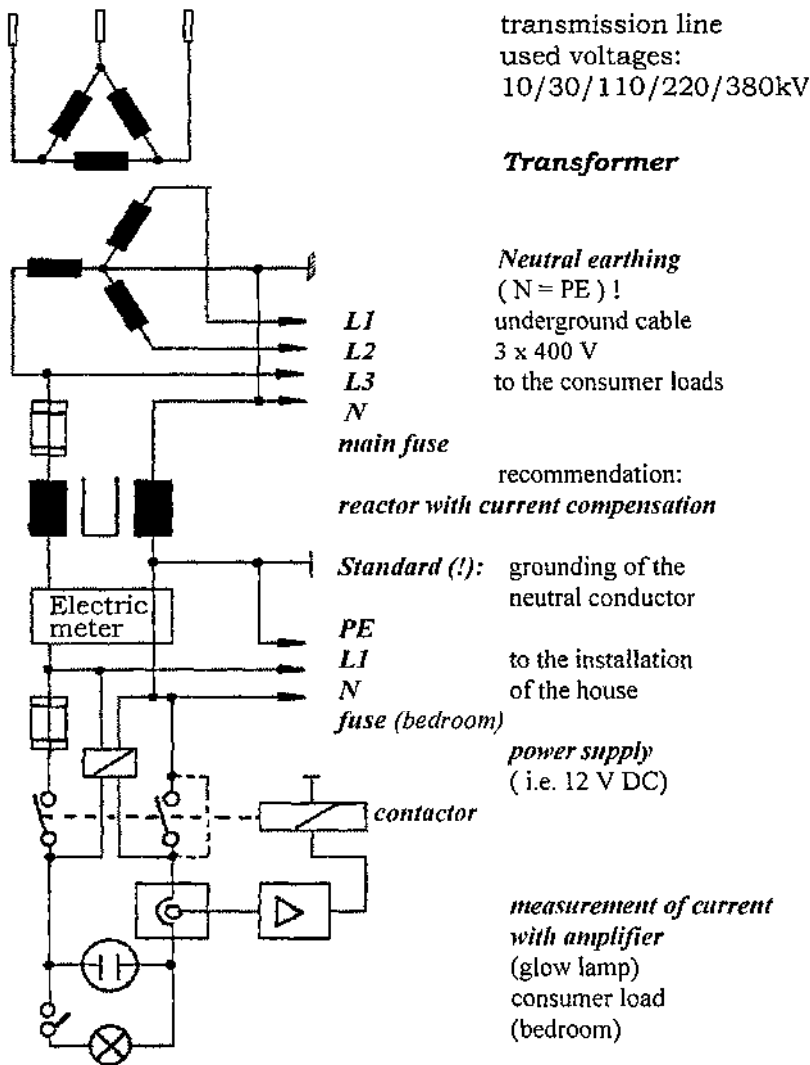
transmission line
used voltages:
10/30/110/220/380kV

*Transformer*

*Neutral earthing*
( N = PE ) !

*L1* underground cable
*L2* 3 x 400 V
*L3* to the consumer loads
*N*

*main fuse*

recommendation:
*reactor with current compensation*

*Standard (!):* grounding of the neutral conductor

Electric meter

*PE*
*L1* to the installation
*N* of the house

*fuse (bedroom)*

*power supply*
( i.e. 12 V DC)

*contactor*

*measurement of current with amplifier*
(glow lamp)
consumer load
(bedroom)